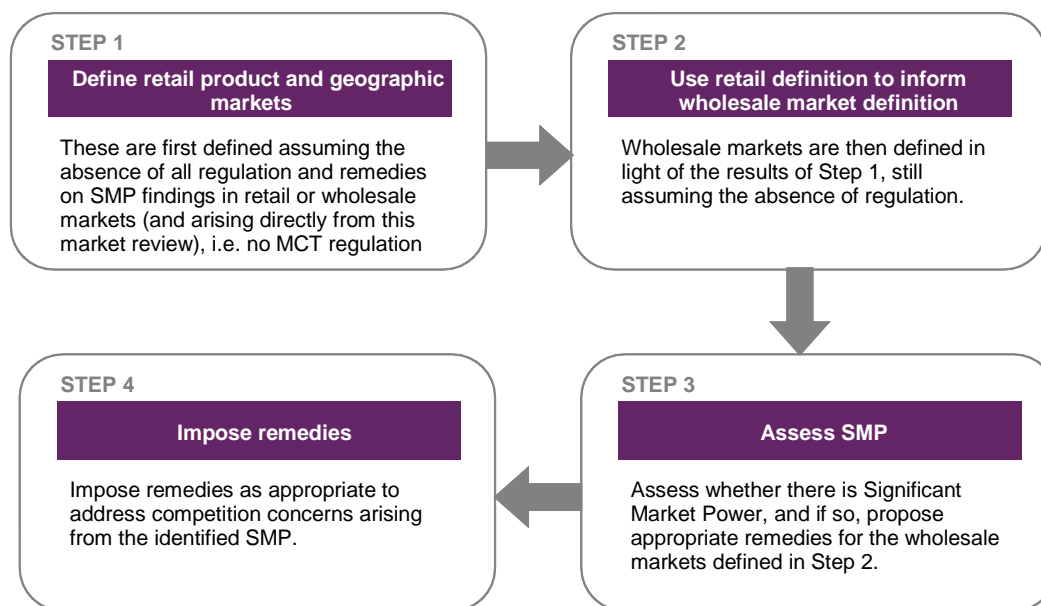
STEP 1

Define retail product and geographic markets

These are first defined assuming the absence of all regulation and remedies on SMP findings in retail or wholesale markets (and arising directly from this market review), i.e. no MCT regulation

STEP 2

Use retail definition to inform wholesale market definition

Wholesale markets are then defined in light of the results of Step 1, still assuming the absence of regulation.

STEP 3

Assess SMP

Assess whether there is Significant Market Power, and if so, propose appropriate remedies for the wholesale markets defined in Step 2.

STEP 4

Impose remedies

Impose remedies as appropriate to address competition concerns arising from the identified SMP.